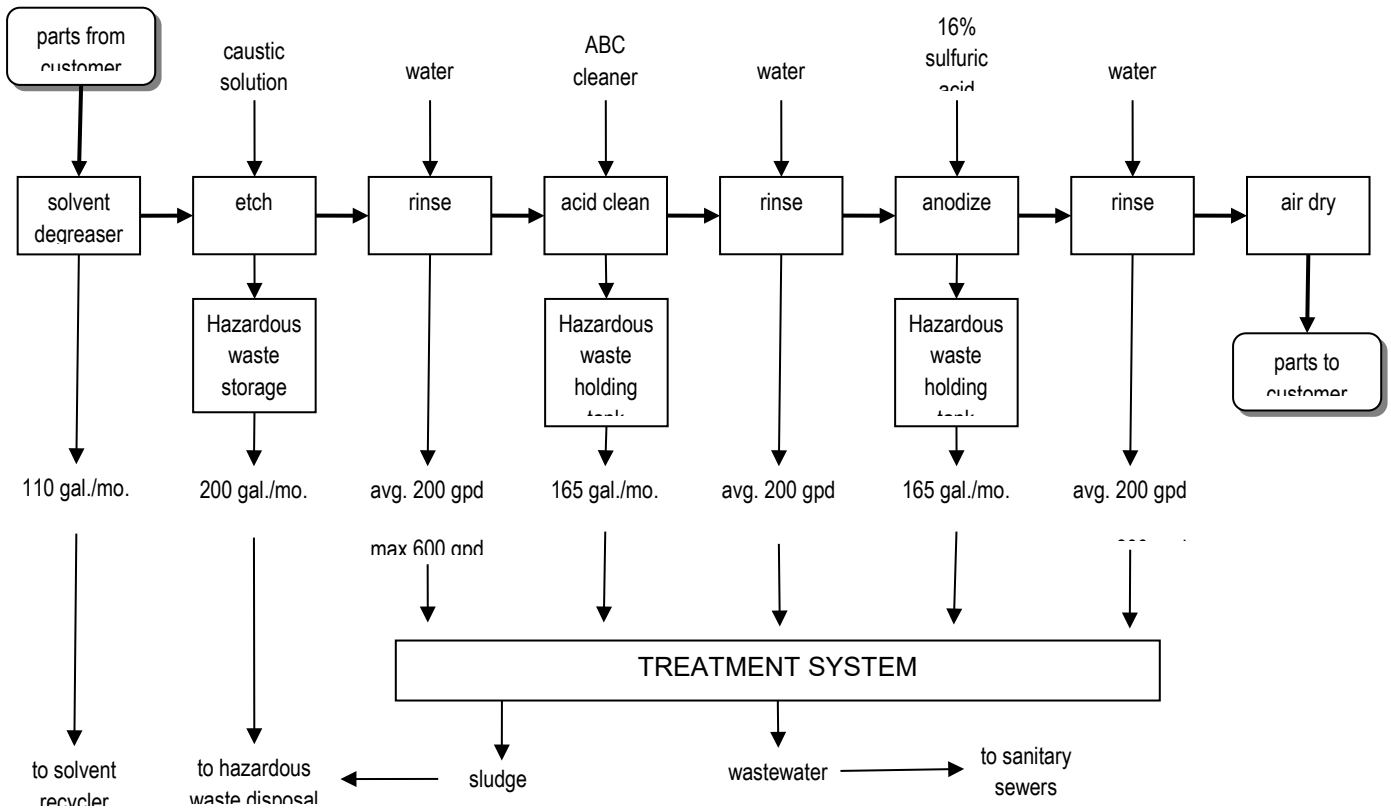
parts from customer

caustic solution

water

ABC cleaner

water

16% sulfuric acid

water

solvent degreaser

etch

rinse

acid clean

rinse

anodize

rinse

air dry

Hazardous waste storage

Hazardous waste holding tank

Hazardous waste holding tank

parts to customer

110 gal./mo.

200 gal./mo.

avg. 200 gpd

max 600 gpd

165 gal./mo.

avg. 200 gpd

165 gal./mo.

avg. 200 gpd

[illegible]

TREATMENT SYSTEM

to solvent recycler

to hazardous waste disposal

sludge

wastewater

to sanitary sewers